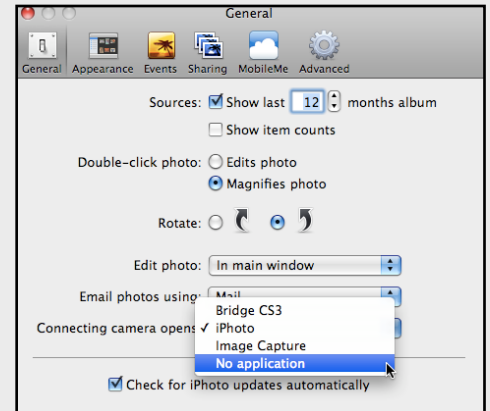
General

General Appearance Events Sharing MobileMe Advanced

Sources: Show last 12 months album

Show item counts

Double-click photo: Edits photo

Magnifies photo

Rotate:

Edit photo: In main window

Email photos using: Mail

Connecting camera opens: Bridge CS3
✓ iPhoto
Image Capture
No application

Check for iPhoto updates automatically